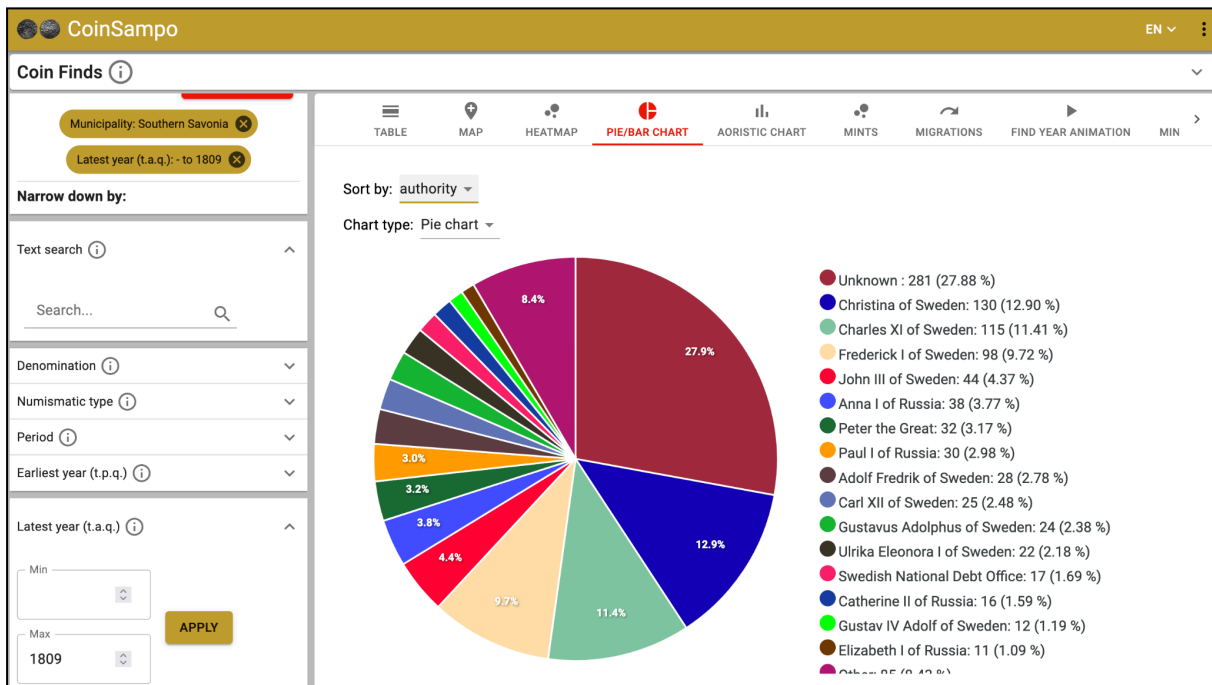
CoinSampo

EN

Coin Finds

Municipality: Southern Savonia

Latest year (t.a.q.): - to 1809

Narrow down by:

Text search

Search...

Denomination

Numismatic type

Period

Earliest year (t.p.q.)

Latest year (t.a.q.)

Min

Max

1809

APPLY

TABLE

MAP

HEATMAP

PIE/BAR CHART

AORISTIC CHART

MINTS

MIGRATIONS

FIND YEAR ANIMATION

MIN

Sort by: authority

Chart type: Pie chart

8.4%

27.9%

12.9%

11.4%

9.7%

4.4%

3.8%

3.2%

3.0%

Unknown : 281 (27.88 %)
Christina of Sweden: 130 (12.90 %)
Charles XI of Sweden: 115 (11.41 %)
Frederick I of Sweden: 98 (9.72 %)
John III of Sweden: 44 (4.37 %)
Anna I of Russia: 38 (3.77 %)
Peter the Great: 32 (3.17 %)
Paul I of Russia: 30 (2.98 %)
Adolf Fredrik of Sweden: 28 (2.78 %)
Carl XII of Sweden: 25 (2.48 %)
Gustavus Adolphus of Sweden: 24 (2.38 %)
Ulrika Eleonora I of Sweden: 22 (2.18 %)
Swedish National Debt Office: 17 (1.69 %)
Catherine II of Russia: 16 (1.59 %)
Gustav IV Adolf of Sweden: 12 (1.19 %)
Elizabeth I of Russia: 11 (1.09 %)
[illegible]